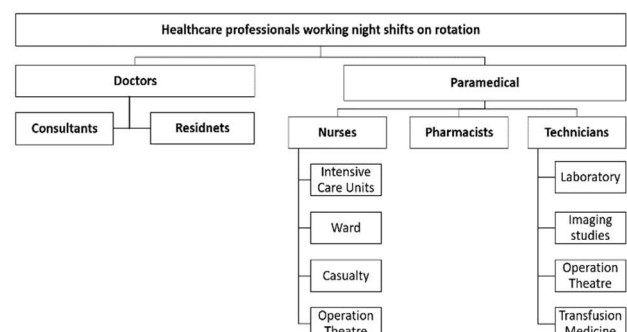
Healthcare professionals working night shifts on rotation

Doctors

Consultants

Residnets

Paramedical

Nurses

Intensive Care Units

Ward

Casualty

Operation Theatre

Pharmacists

Technicians

Laboratory

Imaging studies

Operation Theatre

Transfusion Medicine